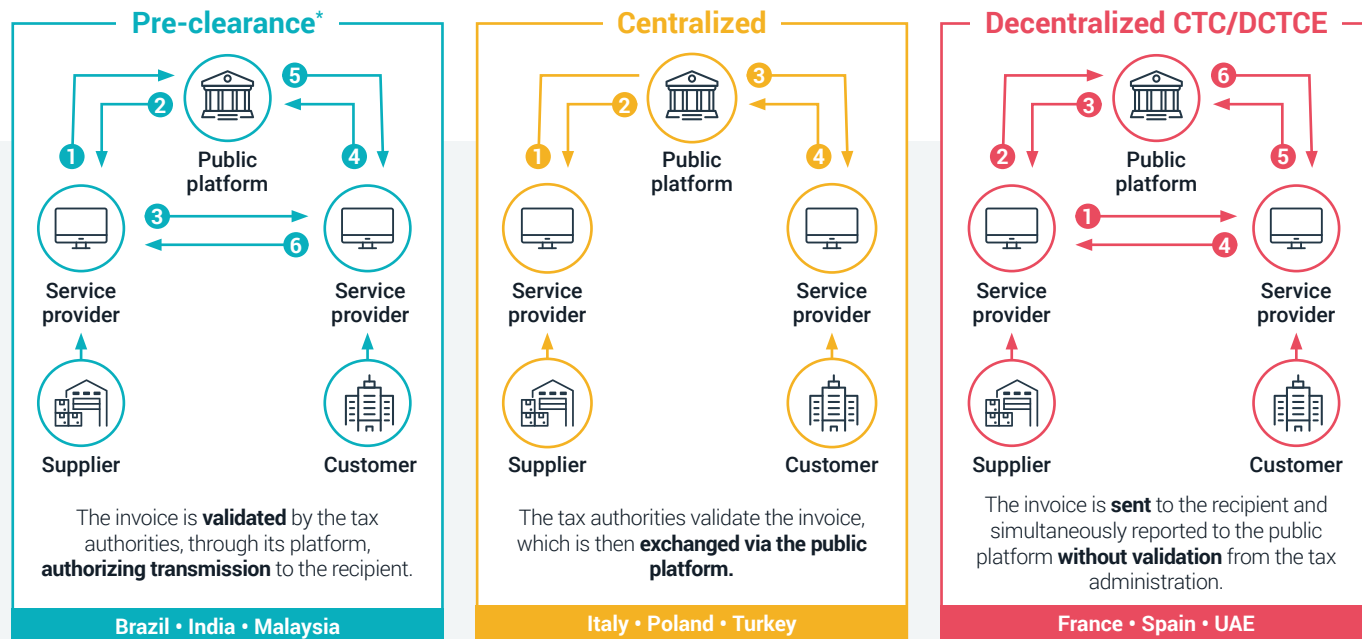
Pre-clearance*

5
2
1
4
Public platform
3
6
Service provider
Service provider
Supplier
Customer

The invoice is **validated** by the tax authorities, through its platform, **authorizing transmission** to the recipient.

Brazil • India • Malaysia

Centralized

3
2
1
4
Public platform
Service provider
Service provider
Supplier
Customer

The tax authorities validate the invoice, which is then **exchanged via the public platform.**

Italy • Poland • Turkey

Decentralized CTC/DCTCE

6
3
2
5
Public platform
1
4
Service provider
Service provider
Supplier
Customer

The invoice is **sent** to the recipient and simultaneously reported to the public platform **without validation** from the tax administration.

France • Spain • UAE